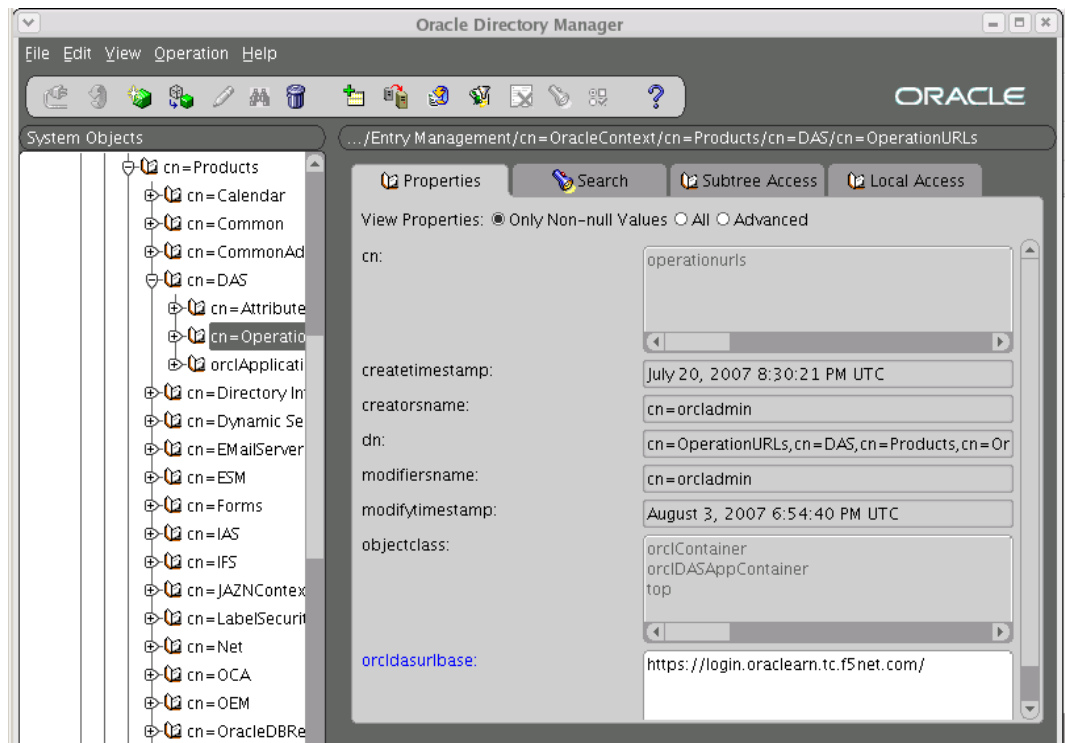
Oracle Directory Manager

File Edit View Operation Help

ORACLE

System Objects

.../Entry Management/cn=OracleContext/cn=Products/cn=DAS/cn=OperationURLs

cn=Products
cn=Calendar
cn=Common
cn=CommonAd
cn=DAS
cn=Attribute
cn=Operatio
orclApplicati
cn=Directory In
cn=Dynamic Se
cn=EMailServer
cn=ESM
cn=Forms
cn=IAS
cn=IFS
cn=JAZNContex
cn=LabelSecurit
cn=Net
cn=OCA
cn=OEM
cn=OracleDBRe

Properties | Search | Subtree Access | Local Access

View Properties: Only Non-null Values All Advanced

cn: operationurls

createtimestamp: July 20, 2007 8:30:21 PM UTC

creatorsname: cn=orcladmin

dn: cn=OperationURLs,cn=DAS,cn=Products,cn=Or

modifiersname: cn=orcladmin

modifytimestamp: August 3, 2007 6:54:40 PM UTC

objectclass: orclContainer
orclDASAppContainer
top

orcldasurlbase: https://login.oraclearn.tc.f5net.com/